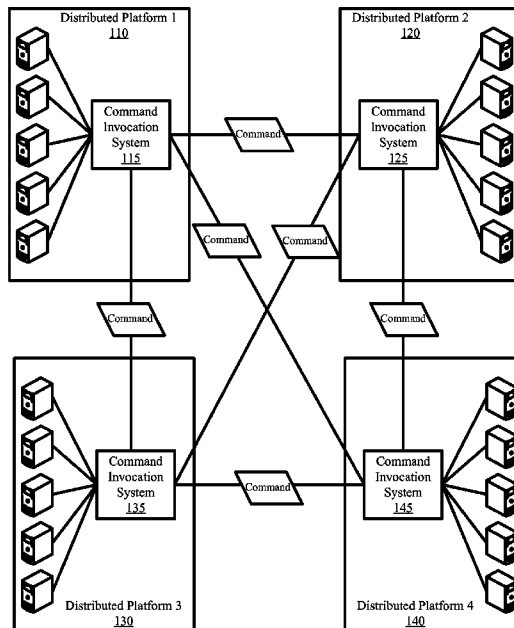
Distributed Platform 1
110

Distributed Platform 2
120

Command Invocation System
115

Command

Command Invocation System
125

Command

Command

Command

Command

Command Invocation System
135

Command

Command Invocation System
145

Distributed Platform 3
130

Distributed Platform 4
140